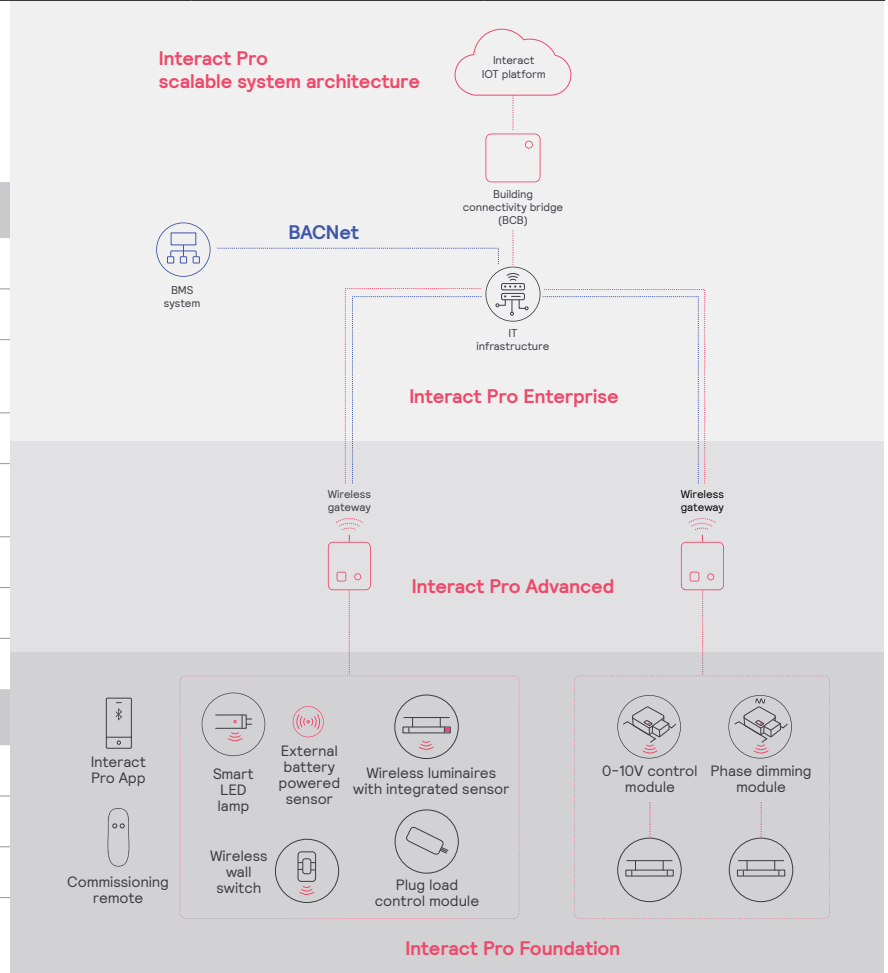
Interact Pro scalable system architecture

Interact IOT platform

Building connectivity bridge (BCB)

BACNet

BMS system

IT infrastructure

Interact Pro Enterprise

Wireless gateway

Wireless gateway

Interact Pro Advanced

Interact Pro App

Commissioning remote

Smart LED lamp

External battery powered sensor

Wireless luminaires with integrated sensor

Wireless wall switch

Plug load control module

0-10V control module

Phase dimming module

Interact Pro Foundation